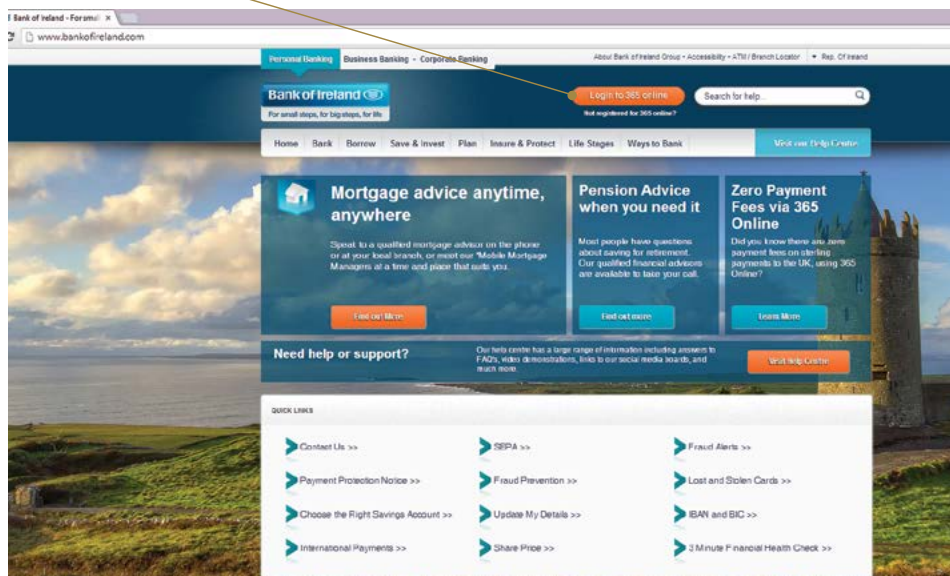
Bank of Ireland - Forsmal ×

www.bankofireland.com

Personal Banking   Business Banking   Corporate Banking

About Bank of Ireland Group • Accessibility • ATM / Branch Locator   Rep. Of Ireland

Bank of Ireland

For small steps, for big steps, for life

Login to 365 online

Not registered for 365 online?

Search for help...

Home   Bank   Borrow   Save & Invest   Plan   Insure & Protect   Life Stages   Ways to Bank

Visit our Help Centre

Mortgage advice anytime, anywhere

Speak to a qualified mortgage advisor on the phone or at your local branch, or meet our 'Mobile Mortgage Managers at a time and place that suits you.

Find out More

Pension Advice when you need it

Most people have questions about saving for retirement. Our qualified financial advisors are available to take your call.

Find out more

Zero Payment Fees via 365 Online

Did you know there are zero payment fees on sterling payments to the UK, using 365 Online?

Learn More

Need help or support?

Our help centre has a large range of information including answers to FAQs, video demonstrations, links to our social media boards, and much more.

Visit Help Centre

QUICK LINKS

Contact Us >>

SEPA >>

Fraud Alerts >>

Payment Protection Notice >>

Fraud Prevention >>

Lost and Stolen Cards >>

Choose the Right Savings Account >>

Update My Details >>

IBAN and BIC >>

International Payments >>

Share Price >>

3 Minute Financial Health Check >>